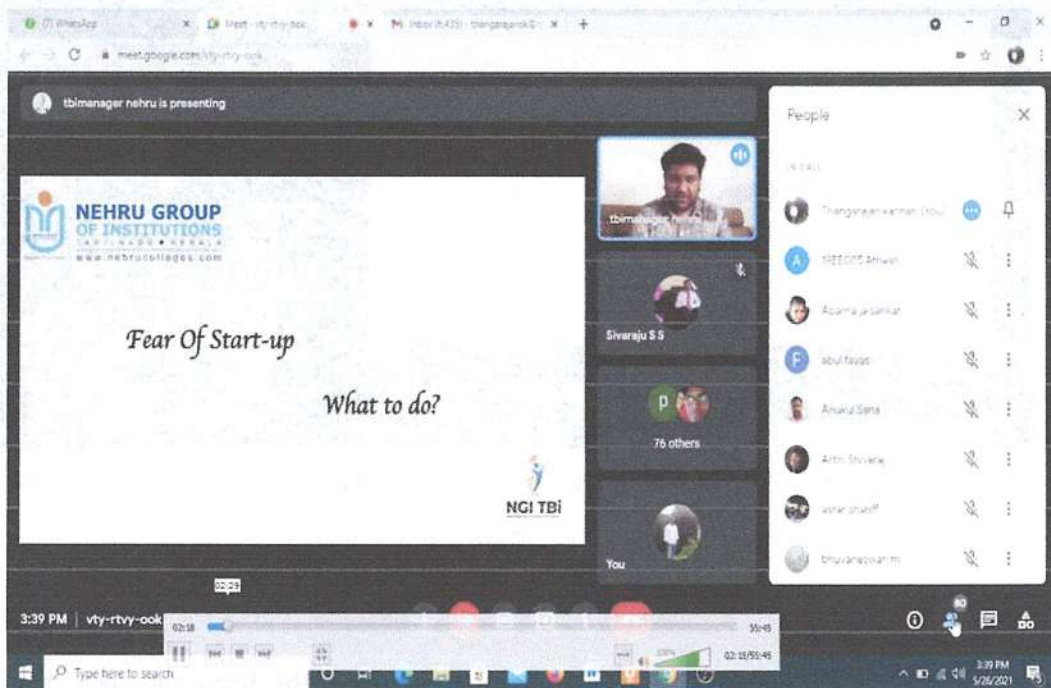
(7) WhatsApp | Meet - vty-rtvy-ook | M Inbox (8,435) - thangarajan@... | +

meet.google.com/vty-rtvy-ook

tbimanager nehru is presenting

NEHRU GROUP OF INSTITUTIONS
TAMILNADU • KERALA
www.nehrucolleges.com

Fear Of Start-up

What to do?

NGI TBi

tbimanager nehru

Sivaraju S S

76 others

You

People

IN CALL

Thangarajan Kannan (You)

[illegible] Ashwin

Aparna Jayasankar

abul fayas

Anukul Saha

Arthi Shivaraj

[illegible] shariff

bhuvaneswari m

02:29

3:39 PM | vty-rtvy-ook

02:18

55:45

02:18/55:45

80

Type here to search

3:39 PM
5/26/2021